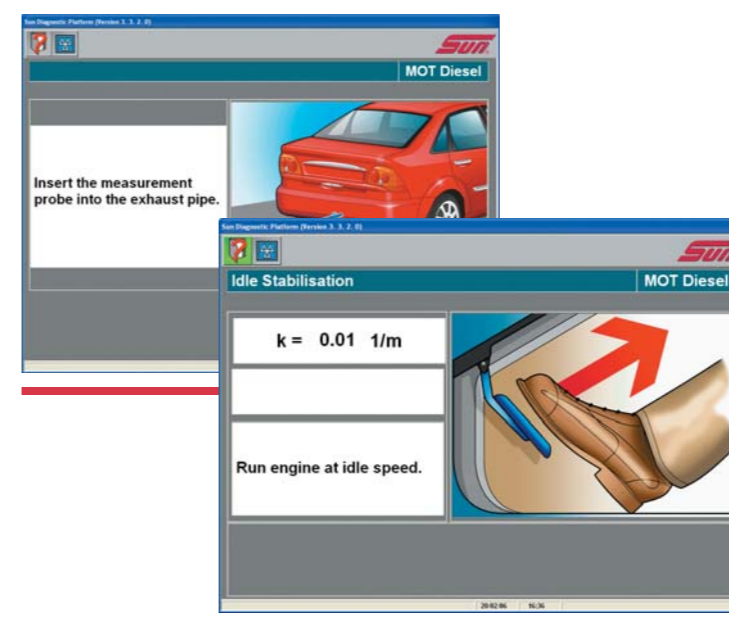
Sun Diagnostic Platform (Version 3. 3. 2. 0)

Sun

MOT Diesel

Insert the measurement probe into the exhaust pipe.

Sun Diagnostic Platform (Version 3. 3. 2. 0)

Sun

Idle Stabilisation

MOT Diesel

k = 0.01 1/m

Run engine at idle speed.

20/02/06 16:36